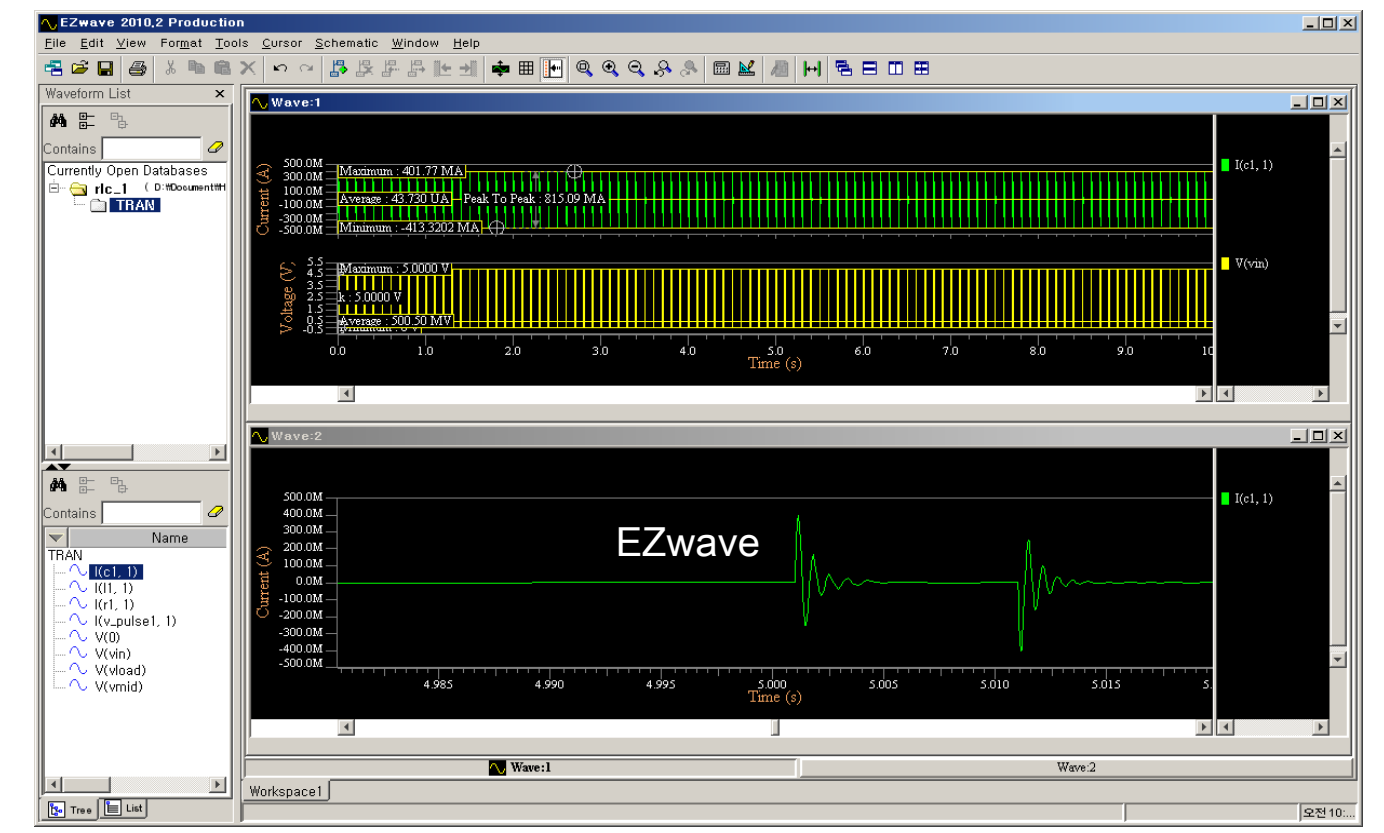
EZwave 2010,2 Production

File Edit View Format Tools Cursor Schematic Window Help

Waveform List

Contains

Currently Open Databases

rlc_1 D:\Document\H

TRAN

Contains

Name

TRAN

I(c1, 1)

I(l1, 1)

I(r1, 1)

I(v_pulse1, 1)

V(0)

V(vin)

V(vload)

V(vmid)

Tree List

Wave:1

Current (A)

500.0M 300.0M 100.0M -100.0M -300.0M -500.0M

Maximum : 401.77 MA

Average : 43.730 UA

Peak To Peak : 815.09 MA

Minimum : -413.3202 MA

I(c1, 1)

Voltage (V)

5.5 4.5 3.5 2.5 1.5 0.5 -0.5

Maximum : 5.0000 V

k : 5.0000 V

Average : 500.50 MV

V(vin)

0.0 1.0 2.0 3.0 4.0 5.0 6.0 7.0 8.0 9.0 10

Time (s)

Wave:2

Current (A)

500.0M 400.0M 300.0M 200.0M 100.0M 0.00M -100.0M -200.0M -300.0M -400.0M -500.0M

EZwave

I(c1, 1)

4.985 4.990 4.995 5.000 5.005 5.010 5.015 5.

Time (s)

Wave:1

Wave:2

Workspace1

오전 10:...